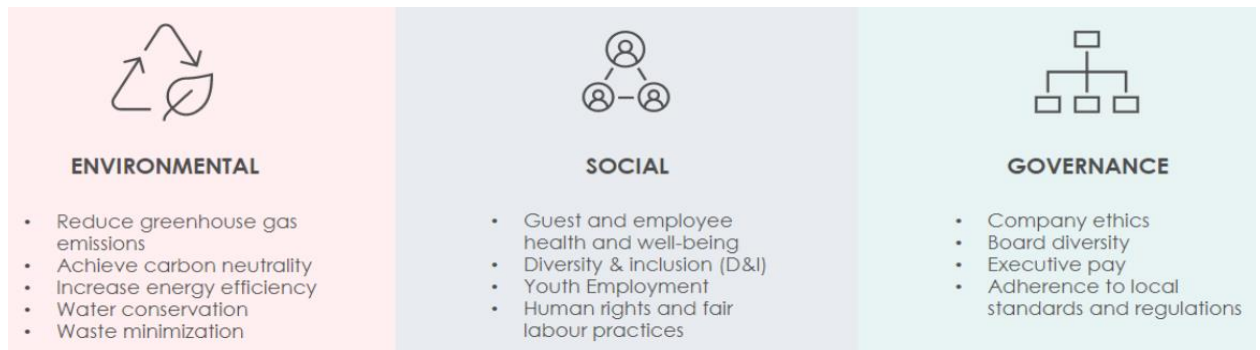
ENVIRONMENTAL

- Reduce greenhouse gas emissions
- Achieve carbon neutrality
- Increase energy efficiency
- Water conservation
- Waste minimization

SOCIAL

- Guest and employee health and well-being
- Diversity & inclusion (D&I)
- Youth Employment
- Human rights and fair labour practices

GOVERNANCE

- Company ethics
- Board diversity
- Executive pay
- Adherence to local standards and regulations